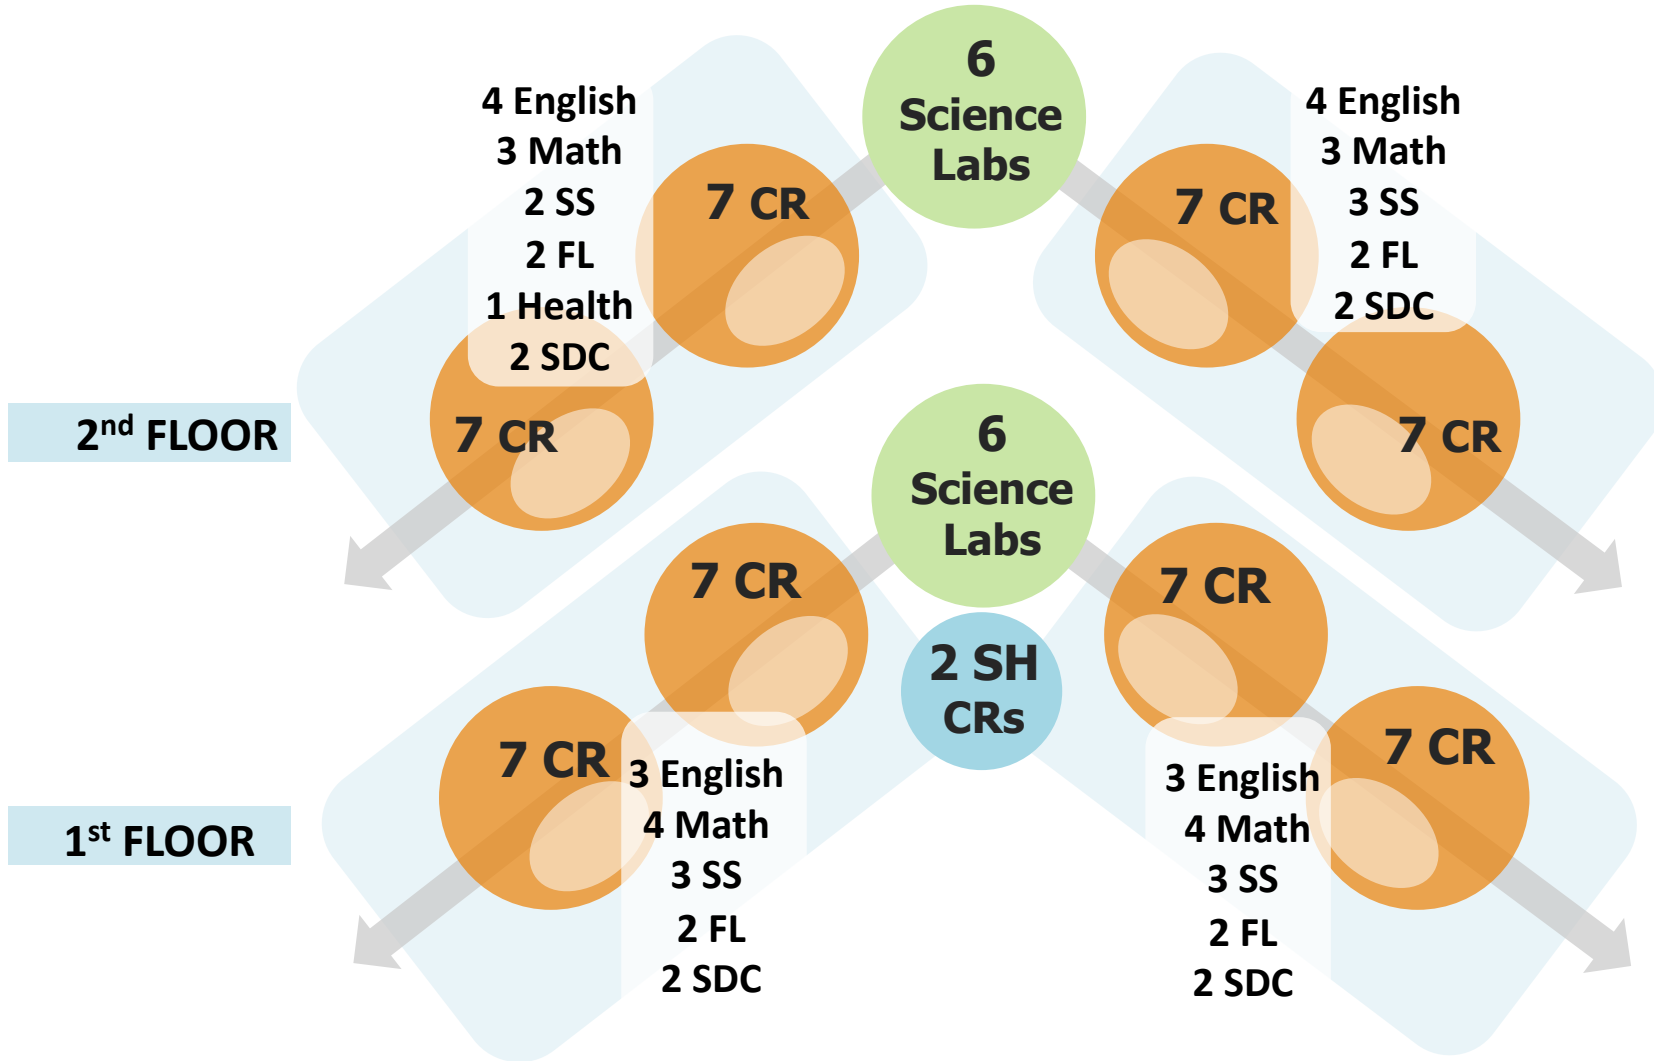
6 Science Labs

4 English
3 Math
2 SS
2 FL
1 Health
2 SDC

7 CR

7 CR

4 English
3 Math
3 SS
2 FL
2 SDC

7 CR

7 CR

2$^{nd}$ FLOOR

6 Science Labs

7 CR

7 CR

2 SH CRs

7 CR

7 CR

3 English
4 Math
3 SS
2 FL
2 SDC

3 English
4 Math
3 SS
2 FL
2 SDC

1$^{st}$ FLOOR